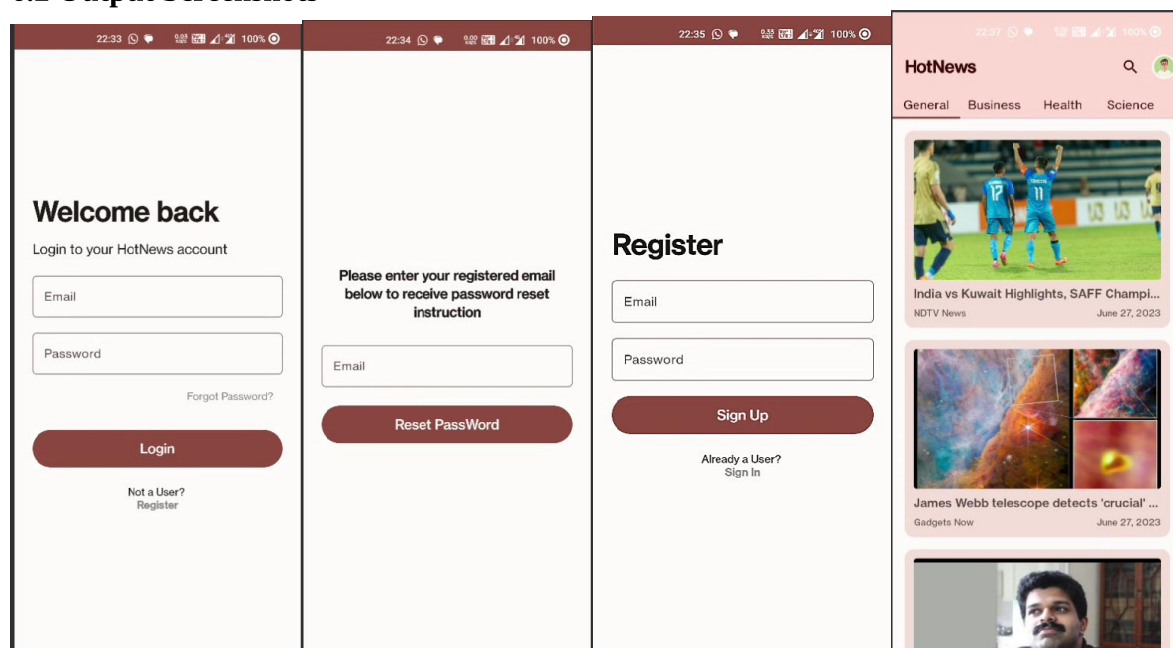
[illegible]

22:33 100%

Welcome back

Login to your HotNews account

Email

Password

Forgot Password?

Login

Not a User?
Register

22:34 100%

Please enter your registered email below to receive password reset instruction

Email

Reset PassWord

22:35 100%

Register

Email

Password

Sign Up

Already a User?
Sign In

22:37 100%

HotNews

General Business Health Science

India vs Kuwait Highlights, SAFF Champi...

NDTV News June 27, 2023

James Webb telescope detects 'crucial' ...

Gadgets Now June 27, 2023